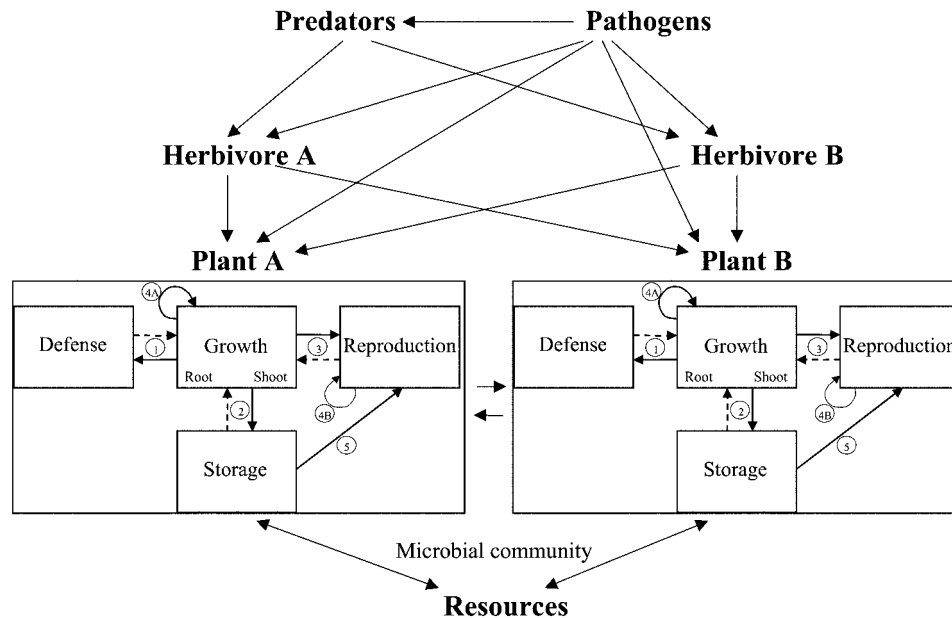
Predators

Pathogens

Herbivore A

Herbivore B

Plant A

Plant B

4A

Defense

1

Growth

Root

Shoot

3

Reproduction

2

4B

5

Storage

4A

Defense

1

Growth

Root

Shoot

3

Reproduction

2

4B

5

Storage

Microbial community

Resources